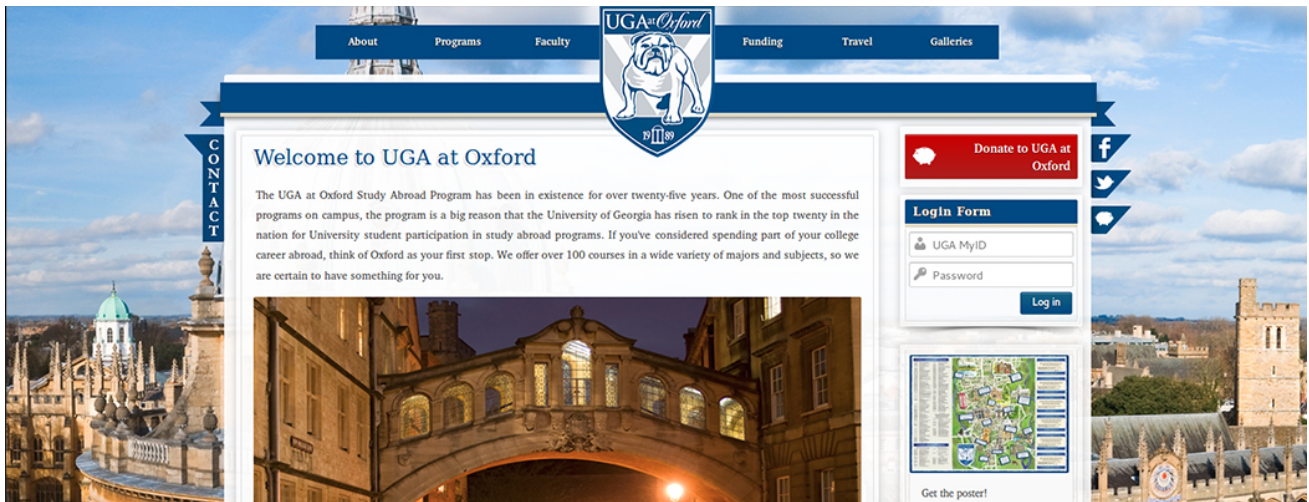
About Programs Faculty

UGA at Oxford

19 89

Funding Travel Galleries

CONTACT

Welcome to UGA at Oxford

The UGA at Oxford Study Abroad Program has been in existence for over twenty-five years. One of the most successful programs on campus, the program is a big reason that the University of Georgia has risen to rank in the top twenty in the nation for University student participation in study abroad programs. If you've considered spending part of your college career abroad, think of Oxford as your first stop. We offer over 100 courses in a wide variety of majors and subjects, so we are certain to have something for you.

Donate to UGA at Oxford

Login Form

UGA MyID

Password

Log in

Get the poster!